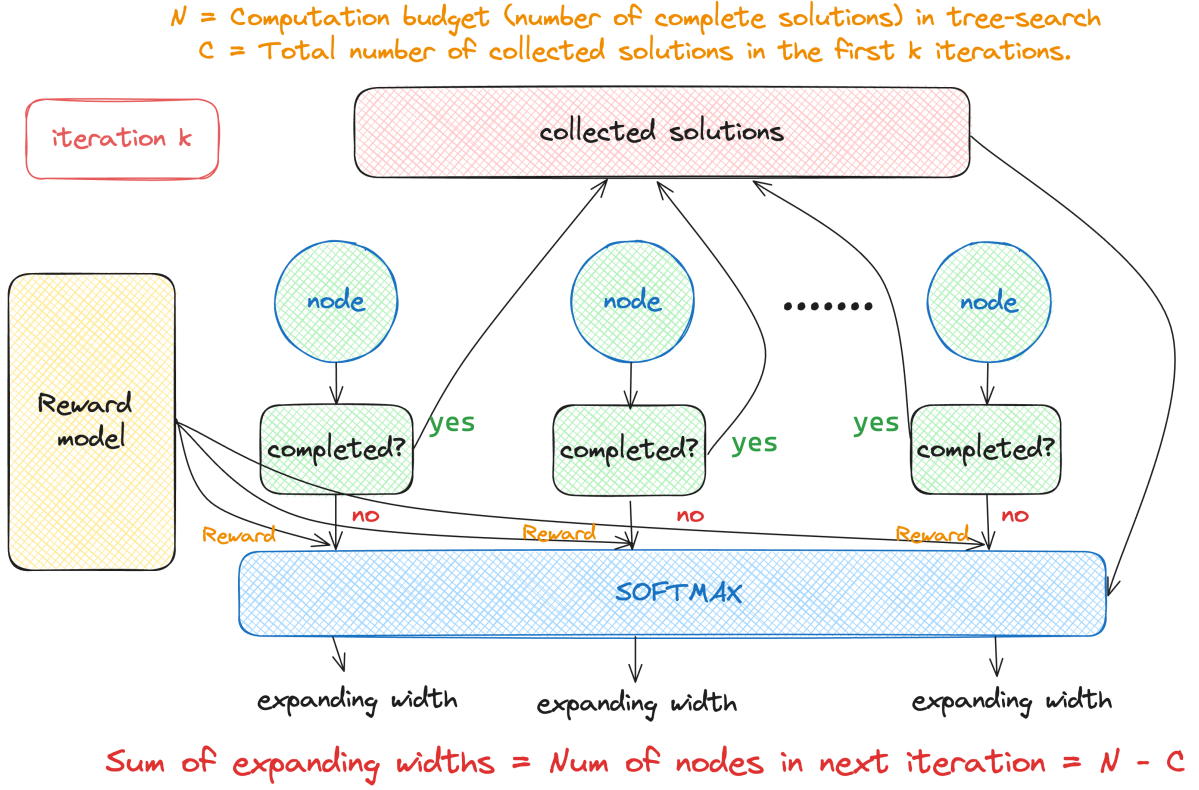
N = Computation budget (number of complete solutions) in tree-search
C = Total number of collected solutions in the first k iterations.

iteration k

collected solutions

Reward model

node

node

.......

node

completed?

yes

completed?

yes

yes

completed?

no

no

no

Reward

Reward

Reward

SOFTMAX

expanding width

expanding width

expanding width

Sum of expanding widths = Num of nodes in next iteration = N - C